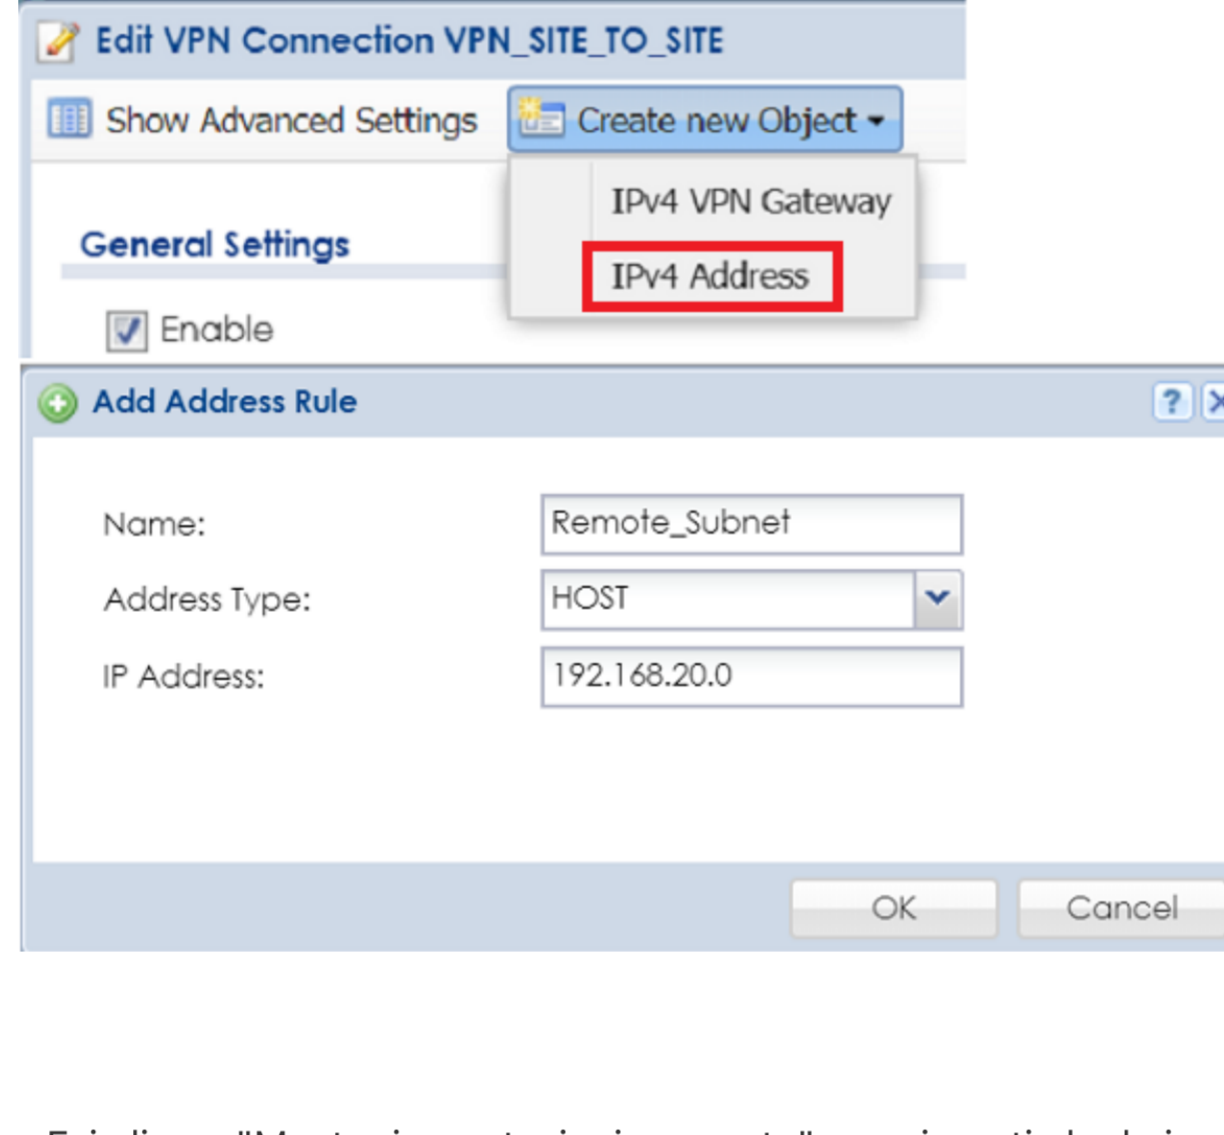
Edit VPN Connection VPN_SITE_TO_SITE

Show Advanced Settings

Create new Object

IPv4 VPN Gateway

IPv4 Address

General Settings

Enable

Add Address Rule

?

Name: Remote_Subnet

Address Type: HOST

IP Address: 192.168.20.0

OK

Cancel

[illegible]